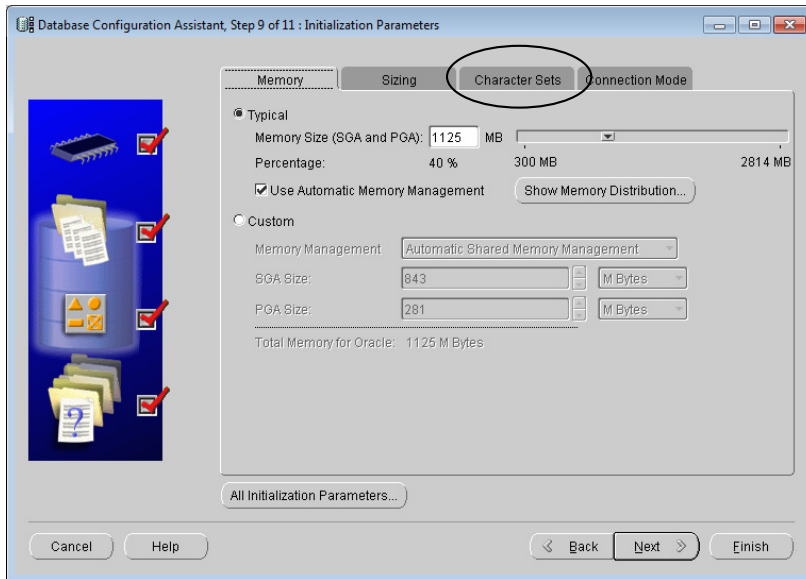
Database Configuration Assistant, Step 9 of 11 : Initialization Parameters

Memory | Sizing | Character Sets | Connection Mode

Typical

Memory Size (SGA and PGA): 1125 MB

Percentage: 40 % 300 MB 2814 MB

Use Automatic Memory Management

Show Memory Distribution...

Custom

Memory Management Automatic Shared Memory Management

SGA Size: 843 M Bytes

PGA Size: 281 M Bytes

Total Memory for Oracle: 1125 M Bytes

All Initialization Parameters...

Cancel Help Back Next Finish